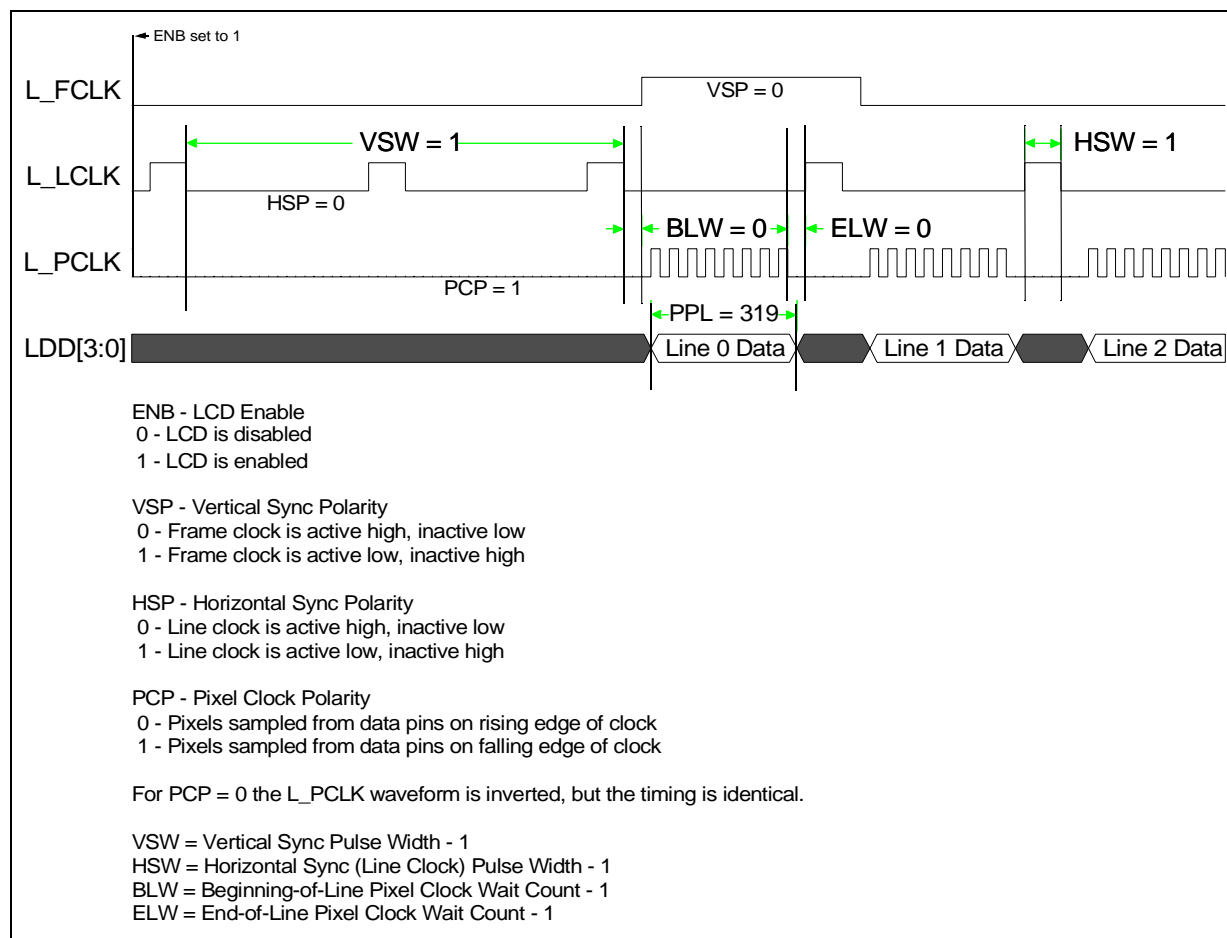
ENB set to 1

L_FCLK
VSP = 0

L_LCLK
VSW = 1
HSW = 1
HSP = 0

BLW = 0
ELW = 0
L_PCLK
PCP = 1

PPL = 319
LDD[3:0]
Line 0 Data
Line 1 Data
Line 2 Data

ENB - LCD Enable
0 - LCD is disabled
1 - LCD is enabled

VSP - Vertical Sync Polarity
0 - Frame clock is active high, inactive low
1 - Frame clock is active low, inactive high

HSP - Horizontal Sync Polarity
0 - Line clock is active high, inactive low
1 - Line clock is active low, inactive high

PCP - Pixel Clock Polarity
0 - Pixels sampled from data pins on rising edge of clock
1 - Pixels sampled from data pins on falling edge of clock

For PCP = 0 the L_PCLK waveform is inverted, but the timing is identical.

VSW = Vertical Sync Pulse Width - 1
HSW = Horizontal Sync (Line Clock) Pulse Width - 1
BLW = Beginning-of-Line Pixel Clock Wait Count - 1
ELW = End-of-Line Pixel Clock Wait Count - 1